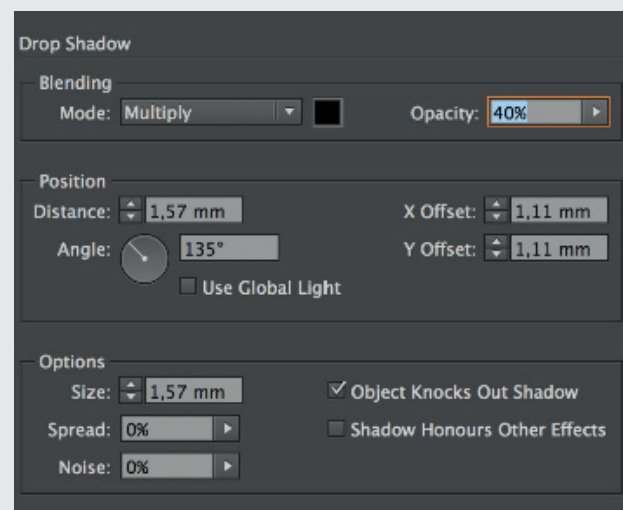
Drop Shadow

Blending

Mode: Multiply

Opacity: 40%

Position

Distance: 1,57 mm

X Offset: 1,11 mm

Angle: 135°

Y Offset: 1,11 mm

Use Global Light

Options

Size: 1,57 mm

Object Knocks Out Shadow

Spread: 0%

Shadow Honours Other Effects

Noise: 0%